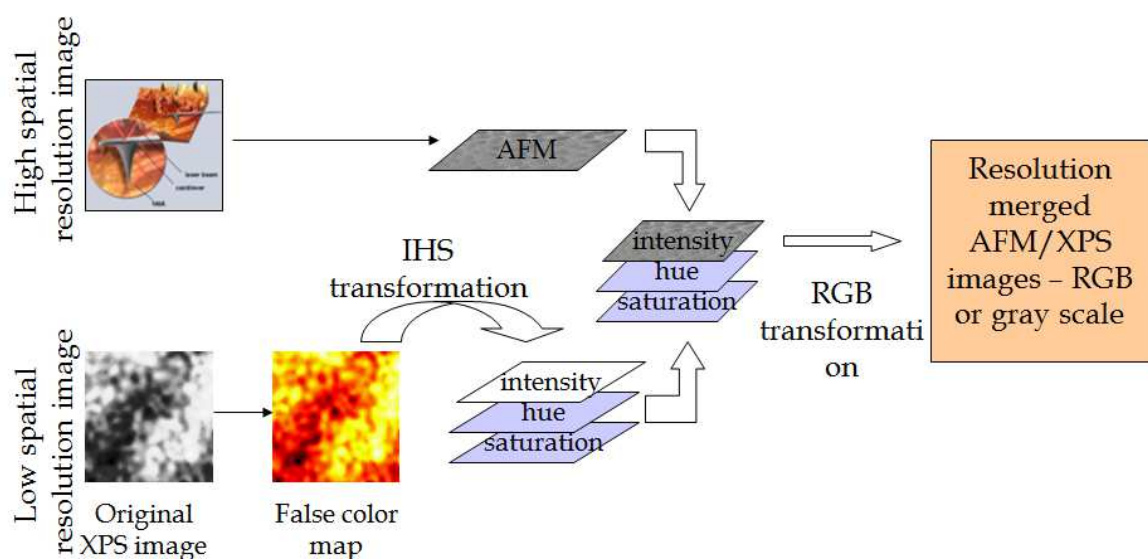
High spatial resolution image

laser beam
cantilever
tip

AFM

IHS transformation

intensity
hue
saturation

RGB transformati on

Resolution merged AFM/XPS images – RGB or gray scale

Low spatial resolution image

intensity
hue
saturation

Original XPS image

False color map